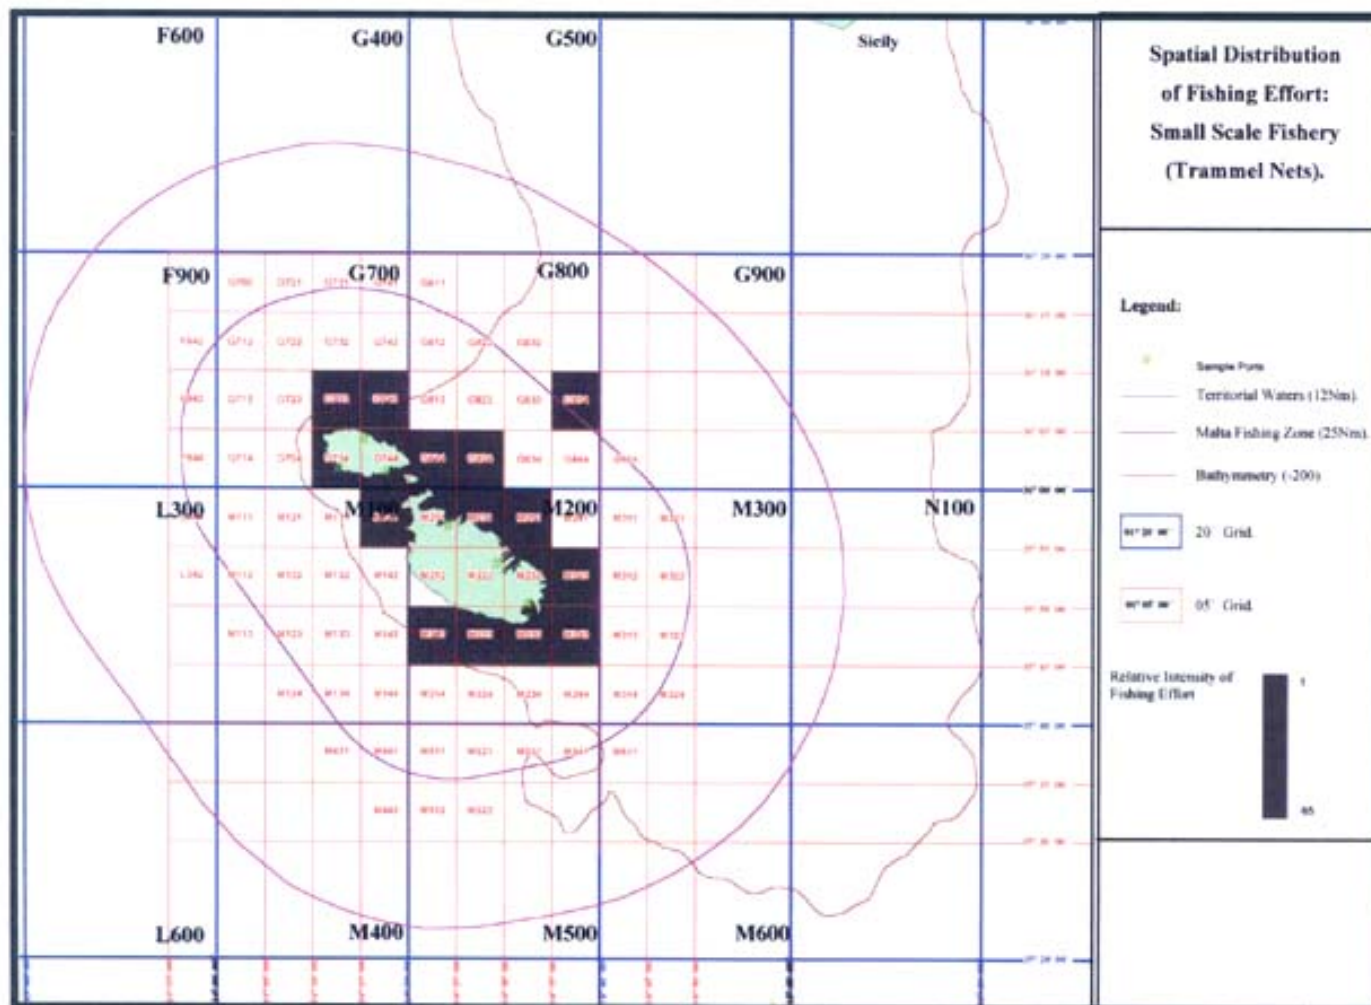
F600
G400
G500
Sicily

Spatial Distribution of Fishing Effort: Small Scale Fishery (Trammel Nets).

F900
G700
G800
G900

Legend:

Sample Ports
Territorial Waters (12Nm)
Malta Fishing Zone (25Nm)
Bathymmetry (-200)
20' Grid
05' Grid

Relative Intensity of Fishing Effort
1
65

L300
M100
M200
M300
N100

L600
M400
M500
M600